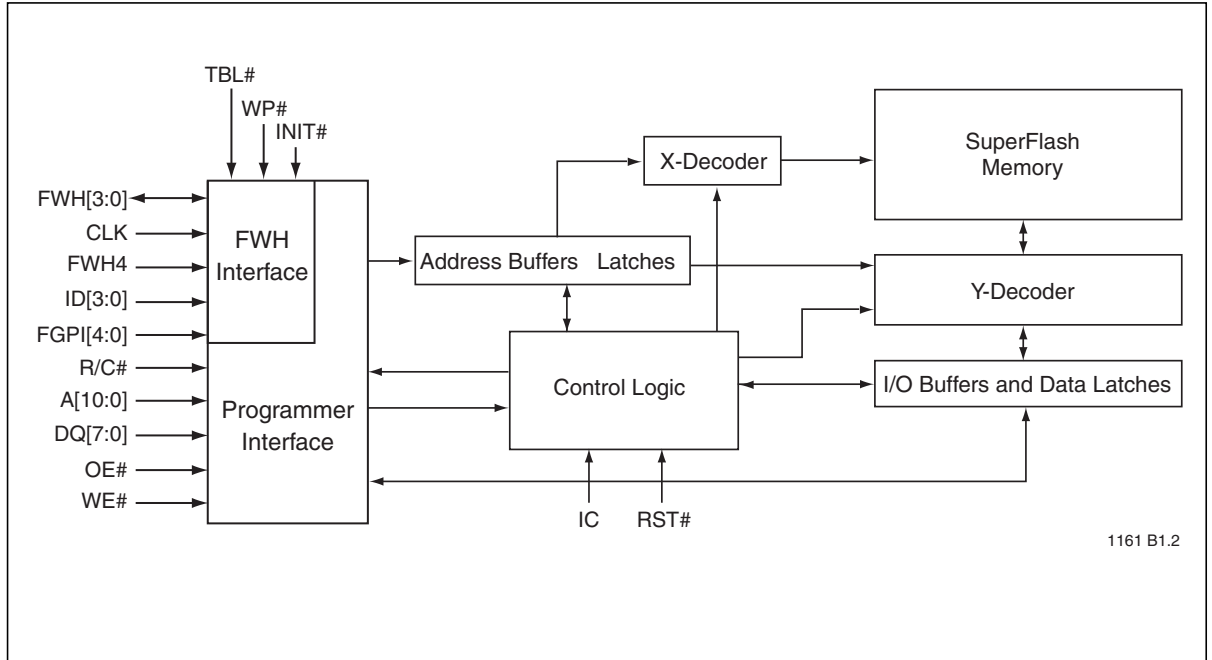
TBL#
WP#
INIT#

FWH[3:0]
CLK
FWH4
ID[3:0]
FGPI[4:0]
R/C#
A[10:0]
DQ[7:0]
OE#
WE#

FWH Interface

Programmer Interface

X-Decoder

SuperFlash Memory

Address Buffers Latches

Y-Decoder

Control Logic

I/O Buffers and Data Latches

IC
RST#

1161 B1.2